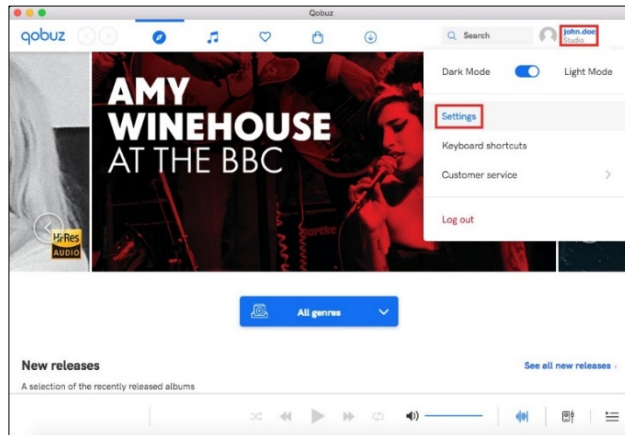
Qobuz

qobuz

Search

john.doe
Studio

AMY WINEHOUSE AT THE BBC

Hi-Res AUDIO

Dark Mode

Light Mode

Settings

Keyboard shortcuts

Customer service

Log out

All genres

New releases

See all new releases

A selection of the recently released albums